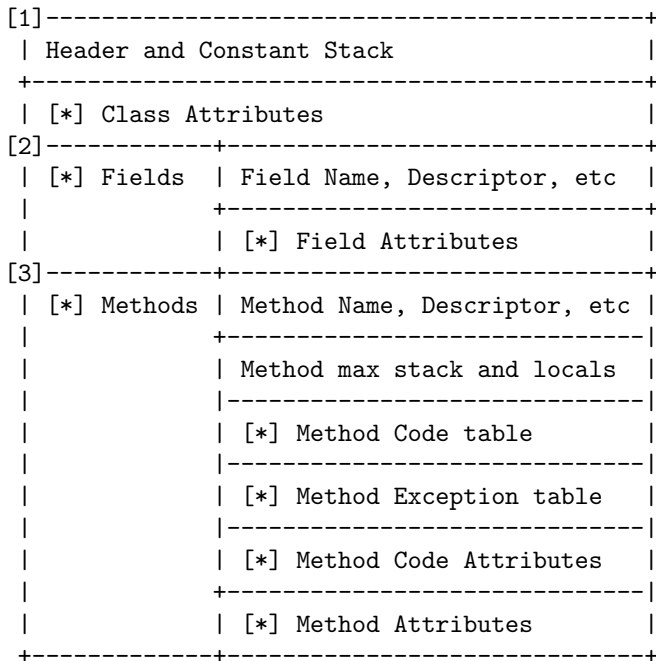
[1]
Header and Constant Stack

[*] Class Attributes

[2]
[*] Fields
Field Name, Descriptor, etc
[*] Field Attributes

[3]
[*] Methods
Method Name, Descriptor, etc
Method max stack and locals
[*] Method Code table
[*] Method Exception table
[*] Method Code Attributes
[*] Method Attributes